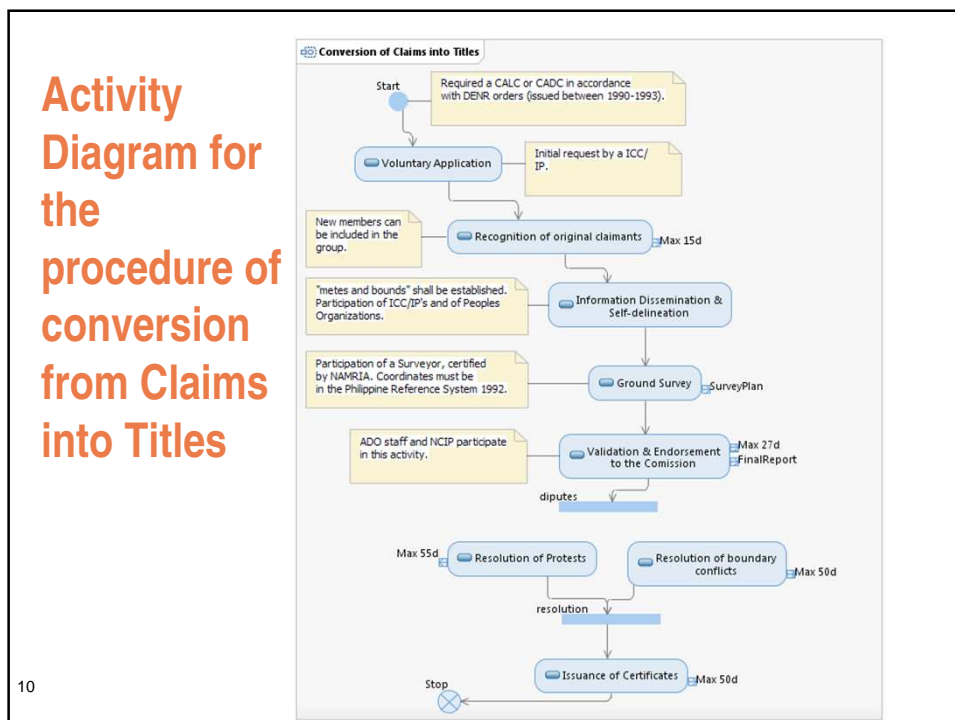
Activity Diagram for the procedure of conversion from Claims into Titles

Conversion of Claims into Titles

Start

Required a CALC or CADC in accordance with DENR orders (issued between 1990-1993).

Voluntary Application

Initial request by a ICC/IP.

New members can be included in the group.

Recognition of original claimants

Max 15d

"metes and bounds" shall be established. Participation of ICC/IP's and of Peoples Organizations.

Information Dissemination & Self-delineation

Participation of a Surveyor, certified by NAMRIA. Coordinates must be in the Philippine Reference System 1992.

Ground Survey

SurveyPlan

ADO staff and NCIP participate in this activity.

Validation & Endorsement to the Comission

Max 27d

FinalReport

diputes

Max 55d

Resolution of Protests

Resolution of boundary conflicts

Max 50d

resolution

Issuance of Certificates

Max 50d

Stop

10